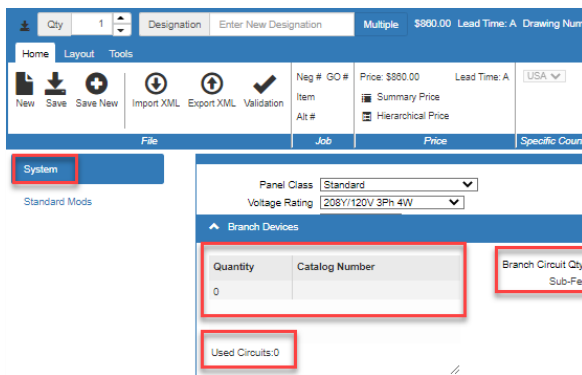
Qty 1 Designation Enter New Designation Multiple $860.00 Lead Time: A Drawing Num

Home Layout Tools

New Save Save New Import XML Export XML Validation

File

Neg # GO #
Item
Alt #

Job

Price: $860.00 Lead Time: A
Summary Price
Hierarchical Price

Price

USA

Specific Coun

System

Standard Mods

Panel Class Standard
Voltage Rating 208Y/120V 3Ph 4W

Branch Devices

| Quantity | Catalog Number |
|---|---|
| 0 | |

Branch Circuit Qty
Sub-Fe

Used Circuits:0